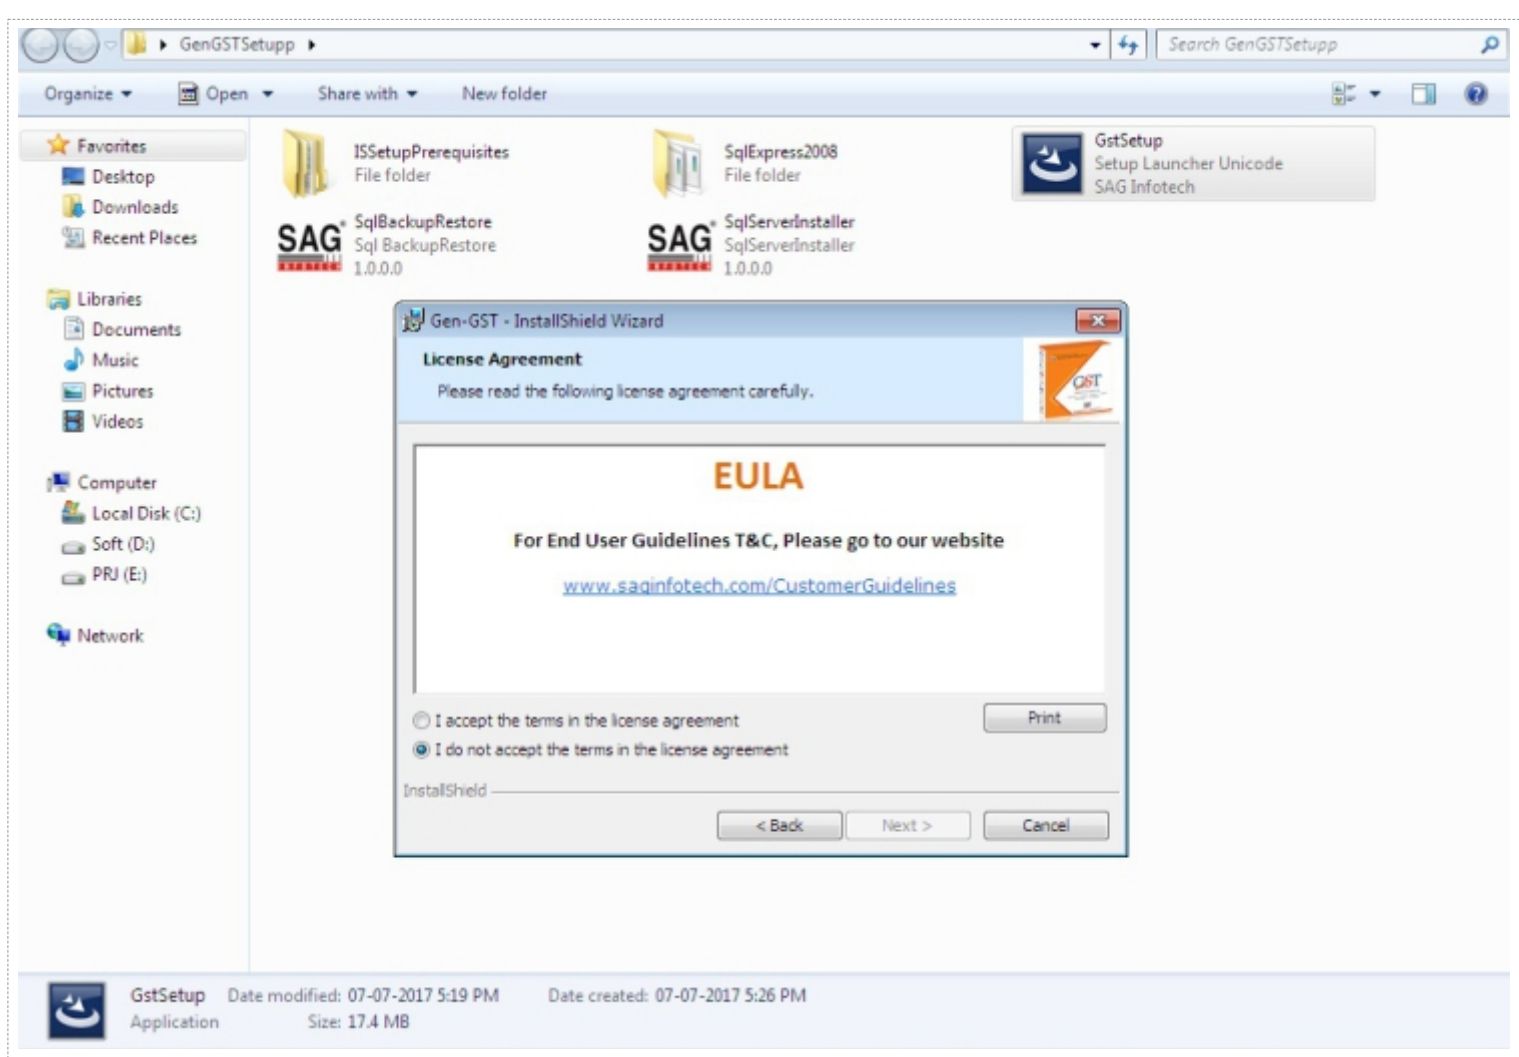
GenGSTSetupp

Search GenGSTSetupp

Organize ▾ Open ▾ Share with ▾ New folder

Favorites
Desktop
Downloads
Recent Places

Libraries
Documents
Music
Pictures
Videos

Computer
Local Disk (C:)
Soft (D:)
PRJ (E:)

Network

ISSetupPrerequisites
File folder

SqlExpress2008
File folder

GstSetup
Setup Launcher Unicode
SAG Infotech

SAG
SqlBackupRestore
Sql BackupRestore
1.0.0.0

SAG
SqlServerInstaller
SqlServerInstaller
1.0.0.0

Gen-GST - InstallShield Wizard

License Agreement
Please read the following license agreement carefully.

GST

EULA

For End User Guidelines T&C, Please go to our website

www.saginfotech.com/CustomerGuidelines

I accept the terms in the license agreement
I do not accept the terms in the license agreement

Print

InstallShield

< Back Next > Cancel

GstSetup Date modified: 07-07-2017 5:19 PM Date created: 07-07-2017 5:26 PM
Application Size: 17.4 MB